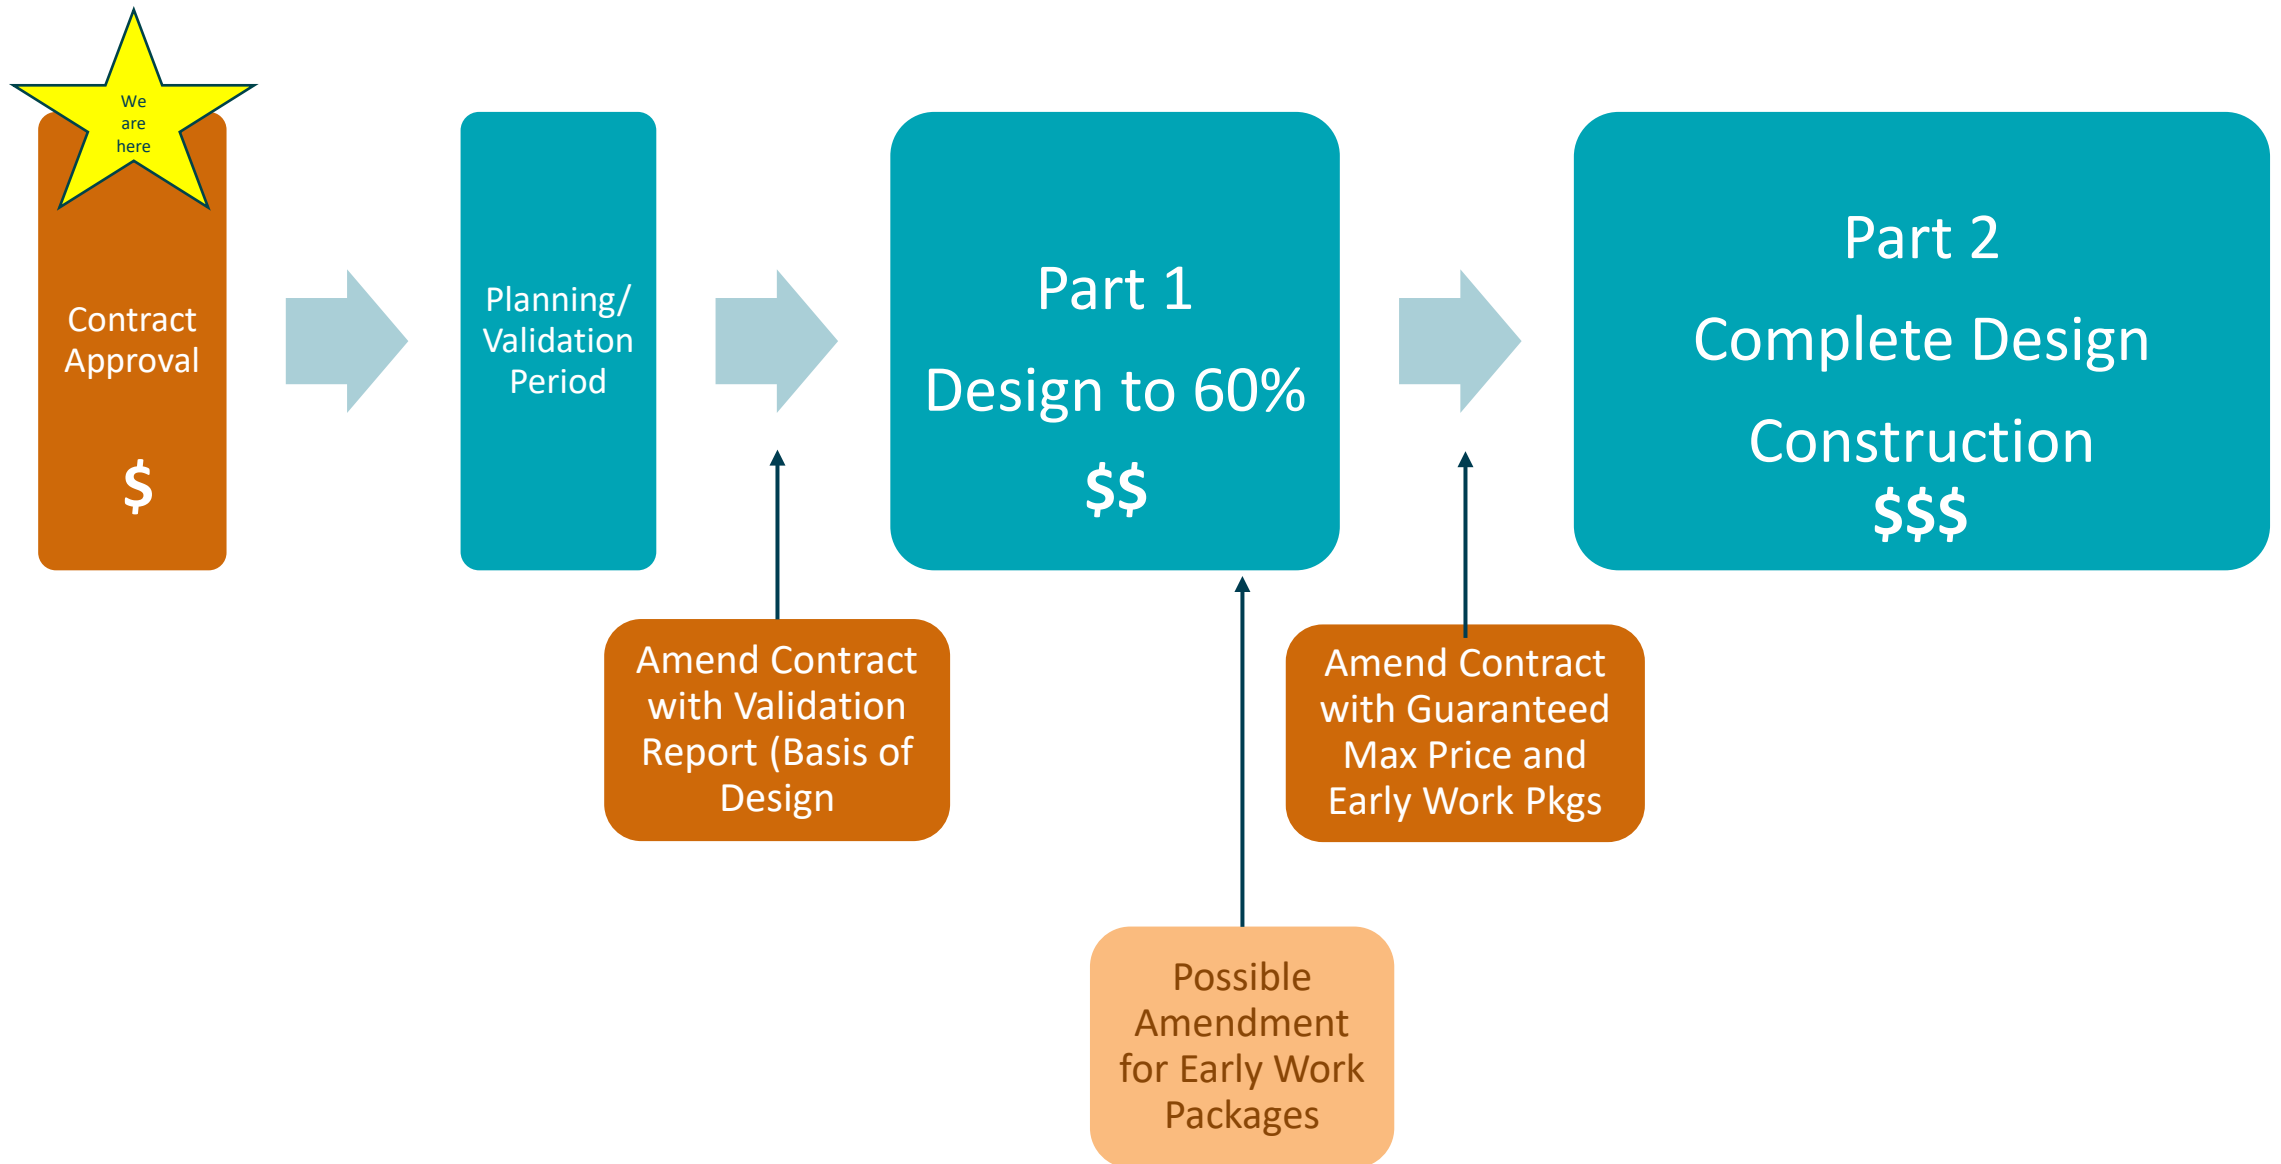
We are here

Contract Approval

$

Planning/ Validation Period

Part 1

Design to 60%

$$

Part 2

Complete Design

Construction

$$$

Amend Contract with Validation Report (Basis of Design

Possible Amendment for Early Work Packages

Amend Contract with Guaranteed Max Price and Early Work Pkgs